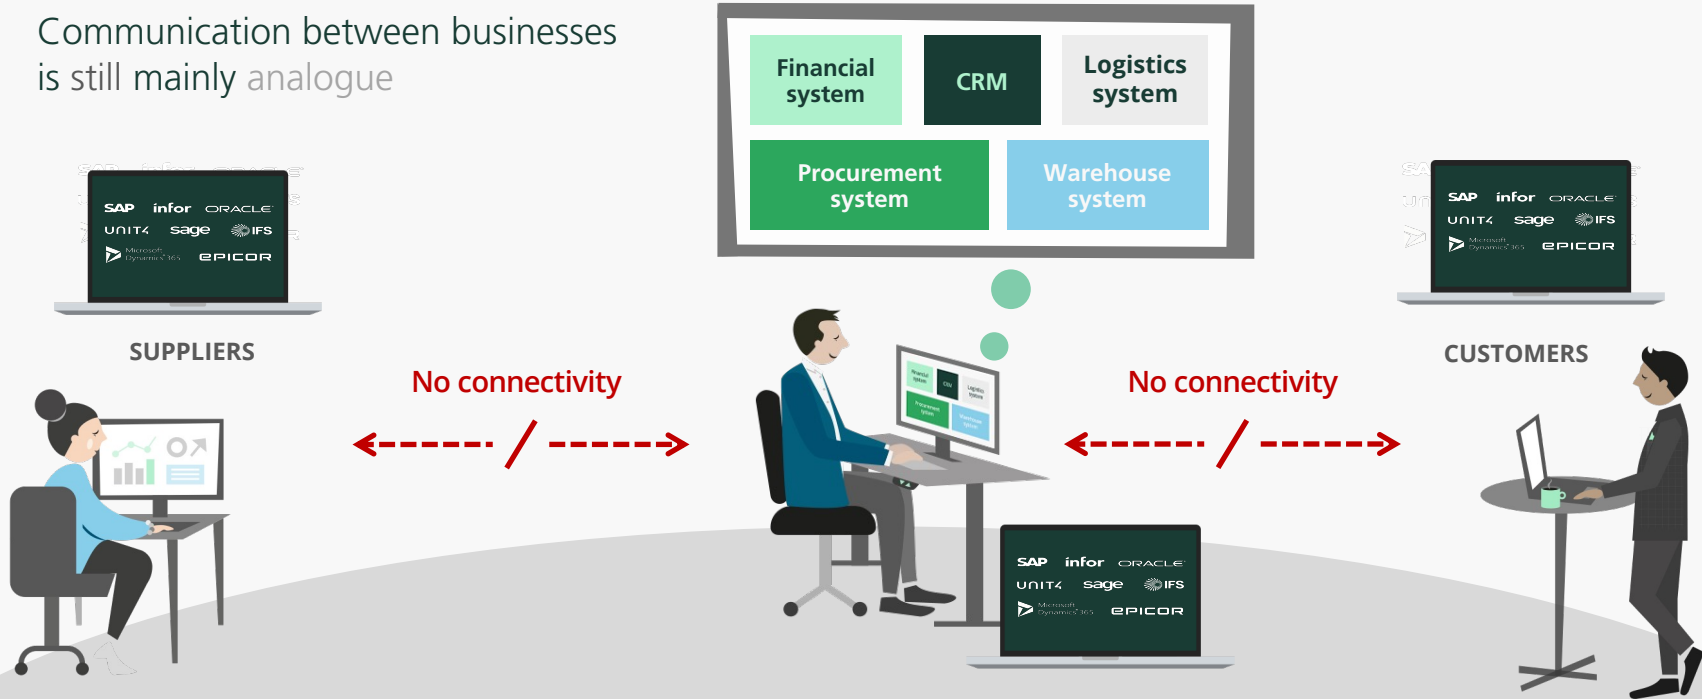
Communication between businesses is still mainly analogue

Financial system

CRM

Logistics system

Procurement system

Warehouse system

SAP infor ORACLE
UNIT4 sage IFS
Microsoft Dynamics 365 EPICOR

SUPPLIERS

No connectivity

SAP infor ORACLE
UNIT4 sage IFS
Microsoft Dynamics 365 EPICOR

CUSTOMERS

No connectivity

SAP infor ORACLE
UNIT4 sage IFS
Microsoft Dynamics 365 EPICOR